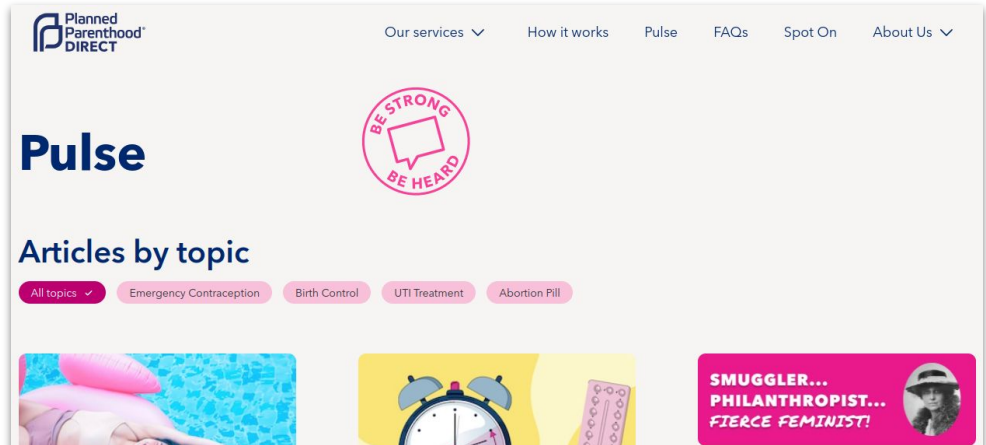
Planned Parenthood® DIRECT

Our services How it works Pulse FAQs Spot On About Us

Pulse

BE STRONG BE HEARD

Articles by topic

All topics ✓ Emergency Contraception Birth Control UTI Treatment Abortion Pill

SMUGGLER... PHILANTHROPIST... FIERCE FEMINIST!